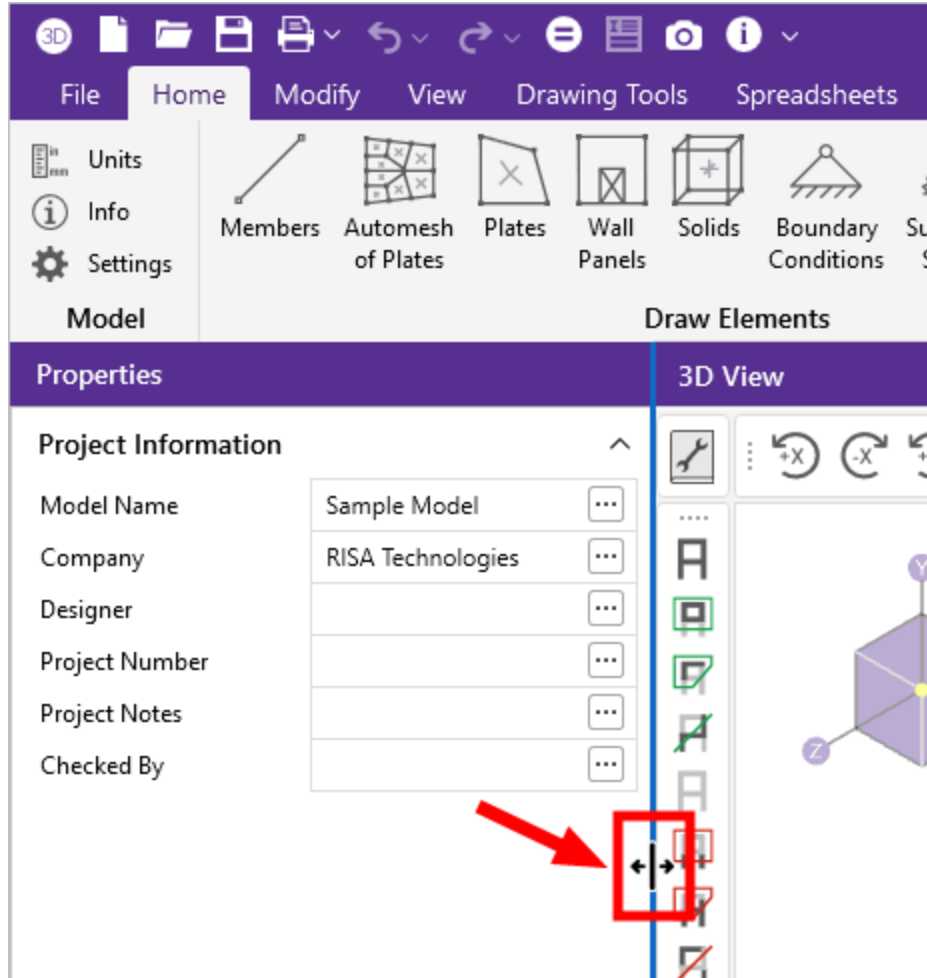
3D

File Home Modify View Drawing Tools Spreadsheets

Units
Info
Settings
Model

Members
Automesh of Plates
Plates
Wall Panels
Solids
Boundary Conditions
Su S

Draw Elements

Properties

3D View

Project Information

| Model Name | Sample Model |
|---|---|
| Company | RISA Technologies |
| Designer | |
| Project Number | |
| Project Notes | |
| Checked By | |

+X -X

Y

Z